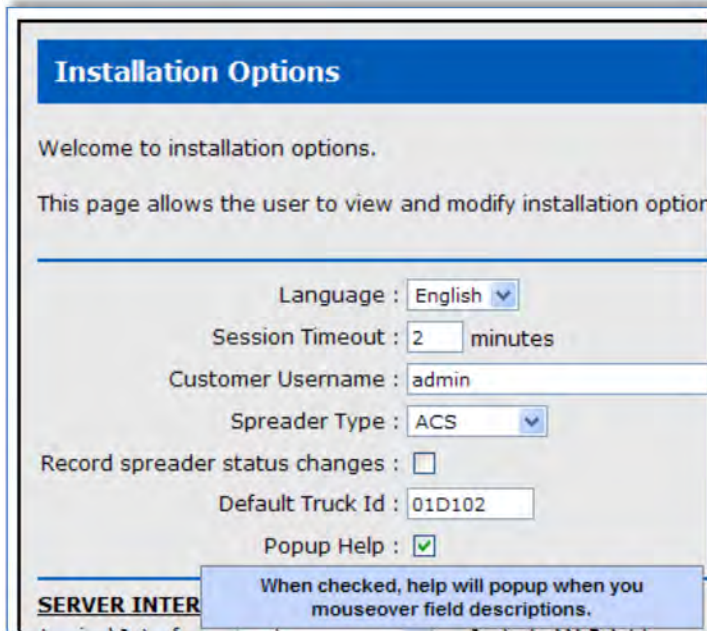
Installation Options

Welcome to installation options.

This page allows the user to view and modify installation optio

Language : English

Session Timeout : 2 minutes

Customer Username : admin

Spreader Type : ACS

Record spreader status changes :

Default Truck Id : 01D102

Popup Help :

SERVER INTER

When checked, help will popup when you mouseover field descriptions.